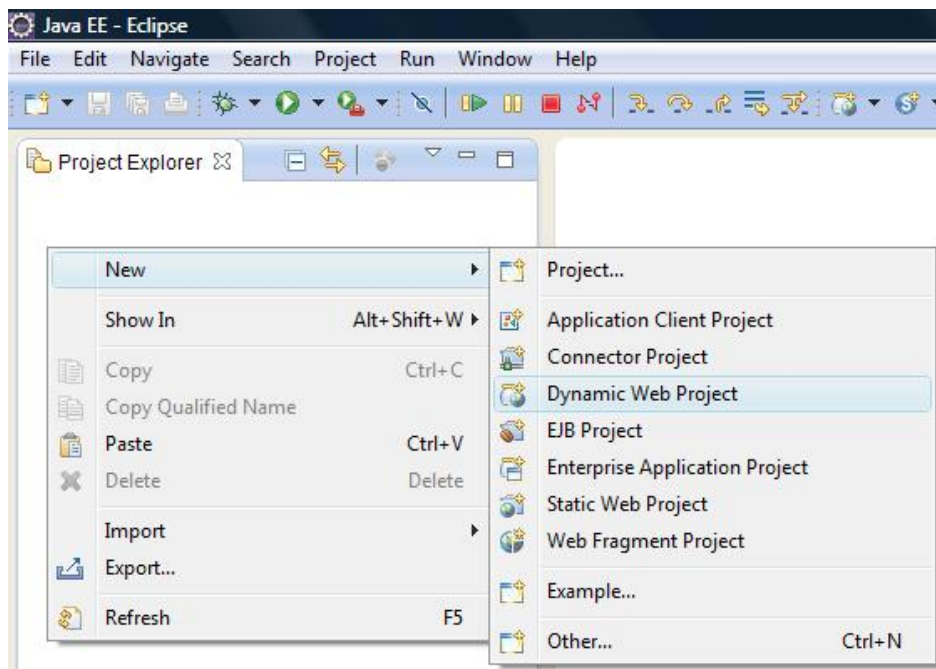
Java EE - Eclipse
File Edit Navigate Search Project Run Window Help

Project Explorer

New
Show In Alt+Shift+W
Copy Ctrl+C
Copy Qualified Name
Paste Ctrl+V
Delete Delete
Import
Export...
Refresh F5

Project...
Application Client Project
Connector Project
Dynamic Web Project
EJB Project
Enterprise Application Project
Static Web Project
Web Fragment Project
Example...
Other... Ctrl+N